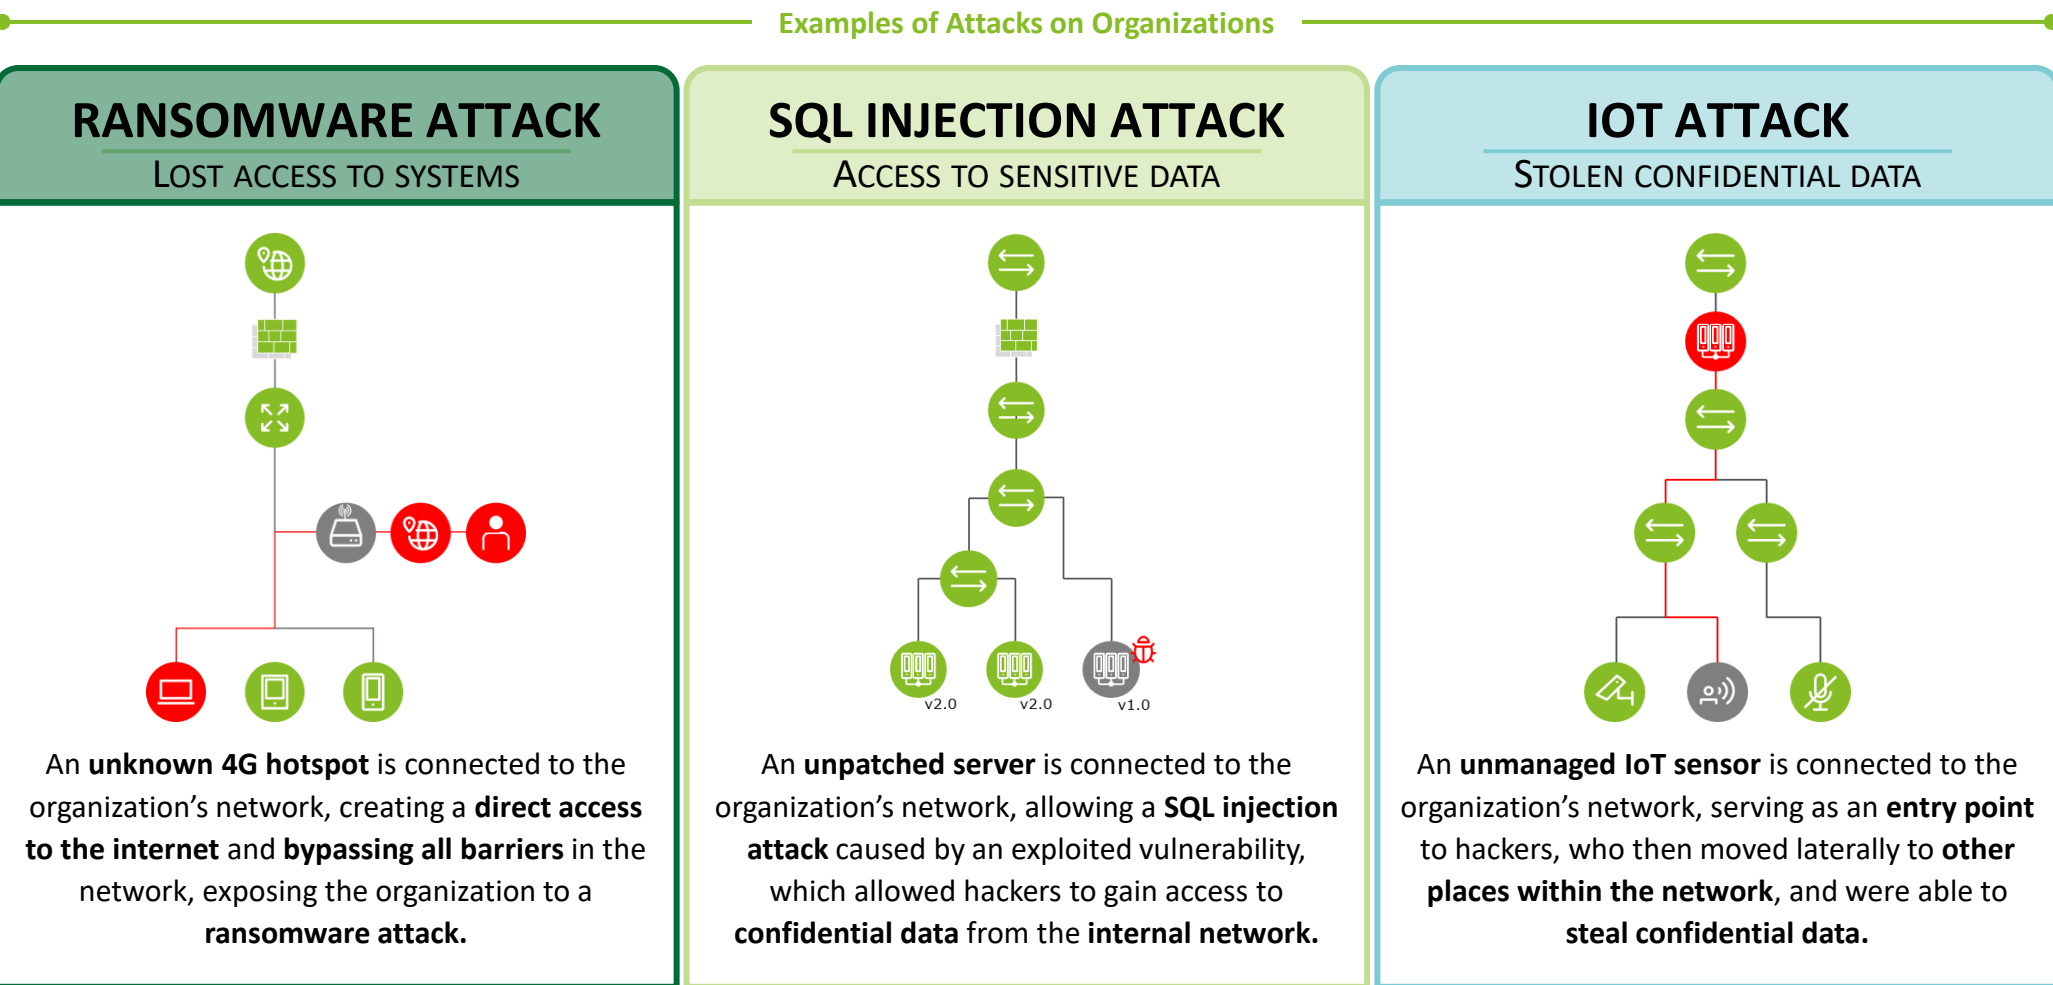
Examples of Attacks on Organizations

RANSOMWARE ATTACK
LOST ACCESS TO SYSTEMS

An **unknown 4G hotspot** is connected to the organization's network, creating a **direct access to the internet** and **bypassing all barriers** in the network, exposing the organization to a **ransomware attack.**

SQL INJECTION ATTACK
ACCESS TO SENSITIVE DATA

v2.0 v2.0 v1.0

An **unpatched server** is connected to the organization's network, allowing a **SQL injection attack** caused by an exploited vulnerability, which allowed hackers to gain access to **confidential data** from the **internal network.**

IOT ATTACK
STOLEN CONFIDENTIAL DATA

An **unmanaged IoT sensor** is connected to the organization's network, serving as an **entry point** to hackers, who then moved laterally to **other places within the network**, and were able to **steal confidential data.**